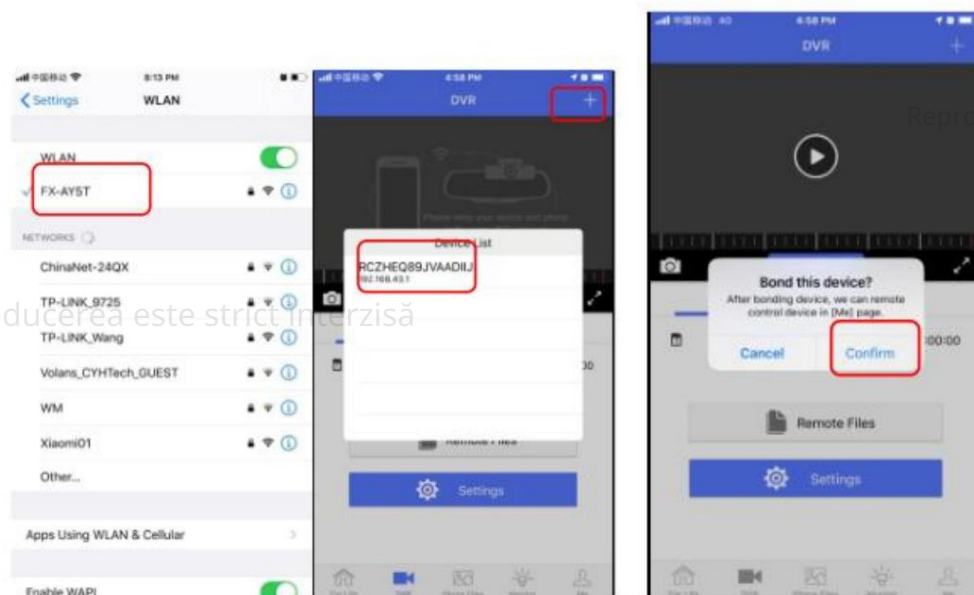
8:13 PM

Settings WLAN

WLAN

FX-AY5T

NETWORKS

ChinaNet-24QX

TP-LINK_9725

TP-LINK_Wang

Volans_CYHTech_GUEST

WM

Xiaomi01

Other...

Apps Using WLAN & Cellular

Enable WAPI

4:58 PM

DVR

+

Please keep your device and phone

Device List

RCZHEQ89JVAADIIJ
192.168.43.1

00

Remote Files

Settings

4:58 PM

DVR

+

Repro

ducerea este strict interzisă

Bond this device?

After bonding device, we can remote control device in [Me] page.

Cancel

Confirm

00:00

Remote Files

Settings